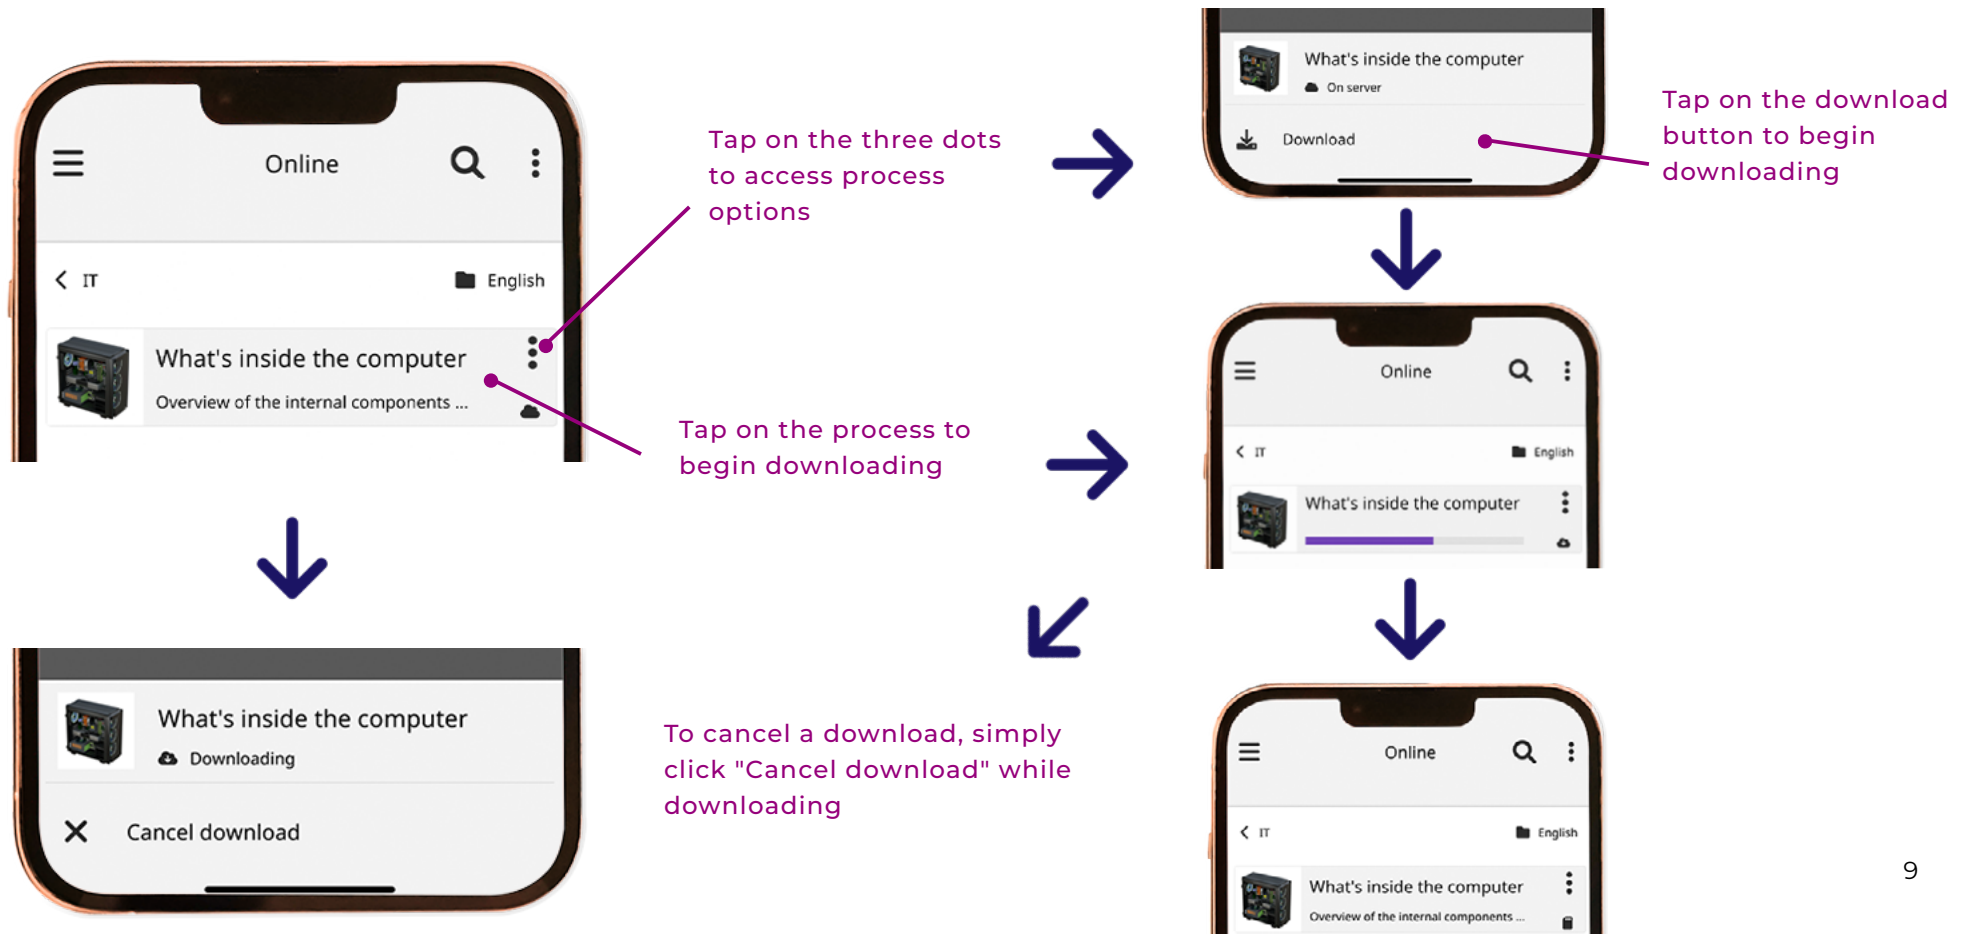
Online

IT

English

What's inside the computer

Overview of the internal components ...

Tap on the three dots to access process options

Tap on the process to begin downloading

What's inside the computer

On server

Download

Tap on the download button to begin downloading

Online

IT

English

What's inside the computer

What's inside the computer

Downloading

Cancel download

To cancel a download, simply click "Cancel download" while downloading

Online

IT

English

What's inside the computer

Overview of the internal components ...

9